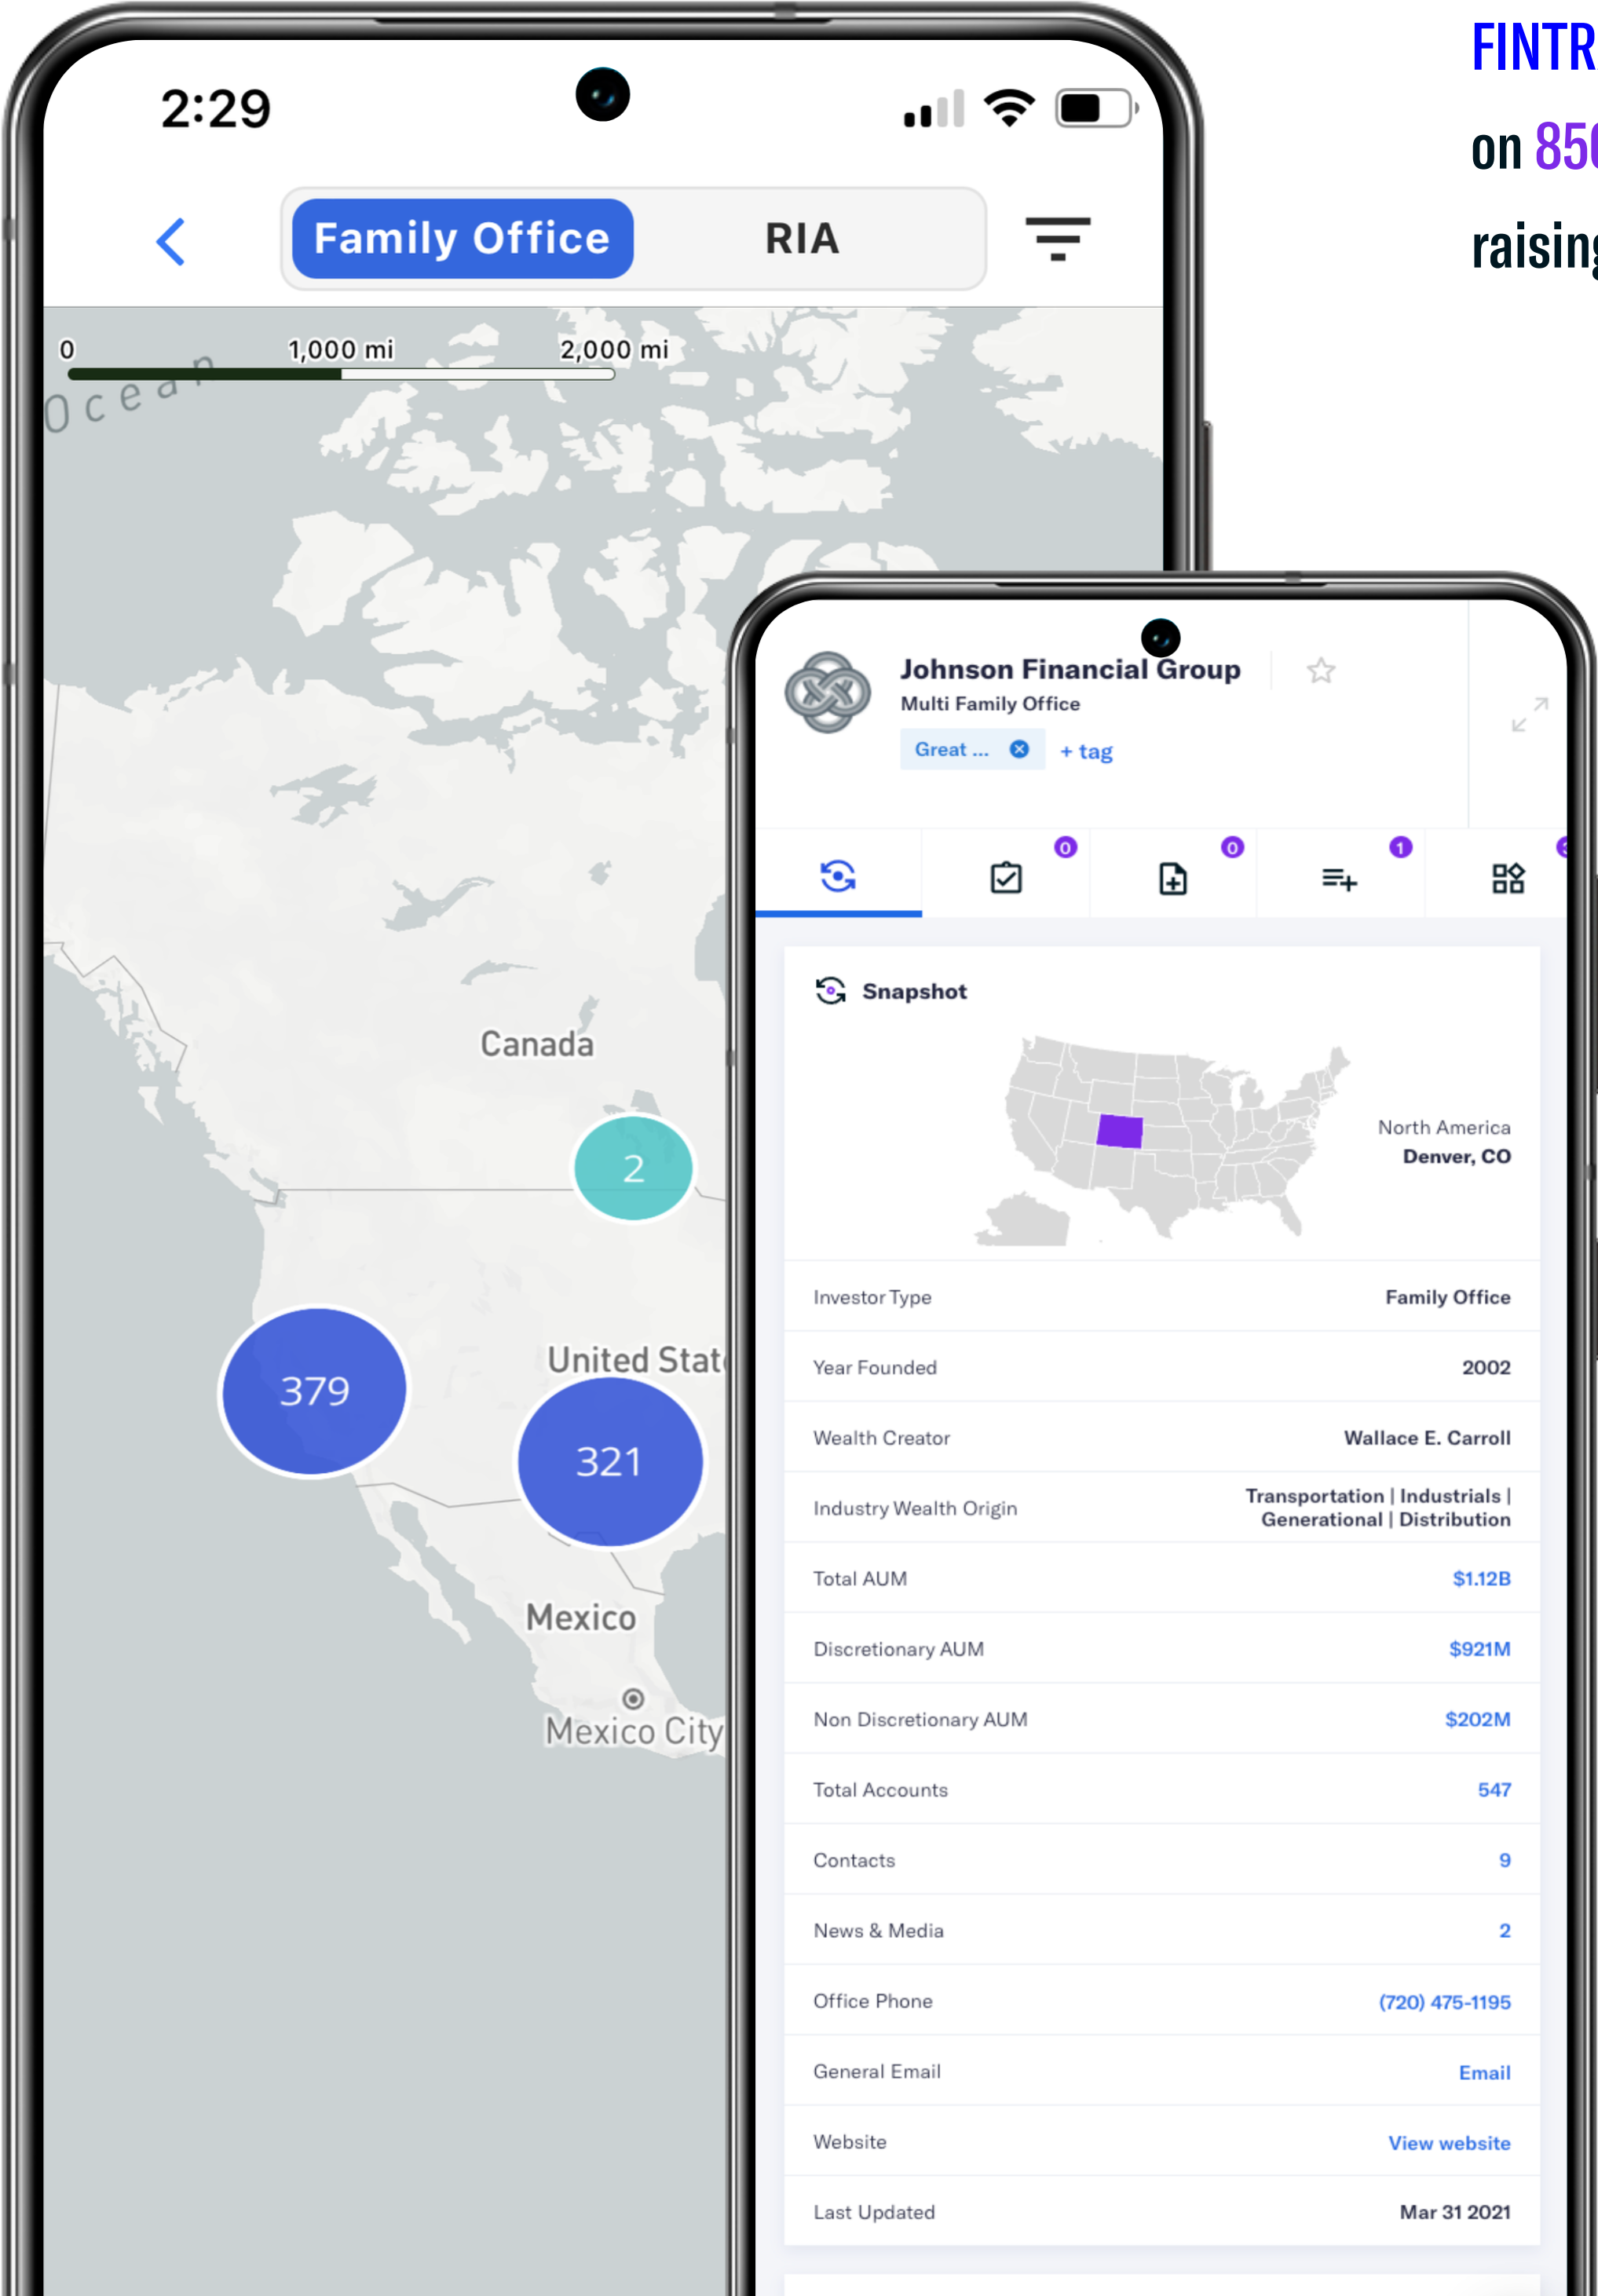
FINTR
on 85
raising

2:29

Family Office RIA

0 1,000 mi 2,000 mi

Ocean

Canada

2

379

United Stat

321

Mexico

Mexico City

Johnson Financial Group
Multi Family Office
Great ... + tag

0 0 1

Snapshot

North America
Denver, CO

| | |
|---|---|
| Investor Type | Family Office |
| Year Founded | 2002 |
| Wealth Creator | Wallace E. Carroll |
| Industry Wealth Origin | Transportation \| Industrials \| Generational \| Distribution |
| Total AUM | $1.12B |
| Discretionary AUM | $921M |
| Non Discretionary AUM | $202M |
| Total Accounts | 547 |
| Contacts | 9 |
| News & Media | 2 |
| Office Phone | (720) 475-1195 |
| General Email | Email |
| Website | View website |
| Last Updated | Mar 31 2021 |